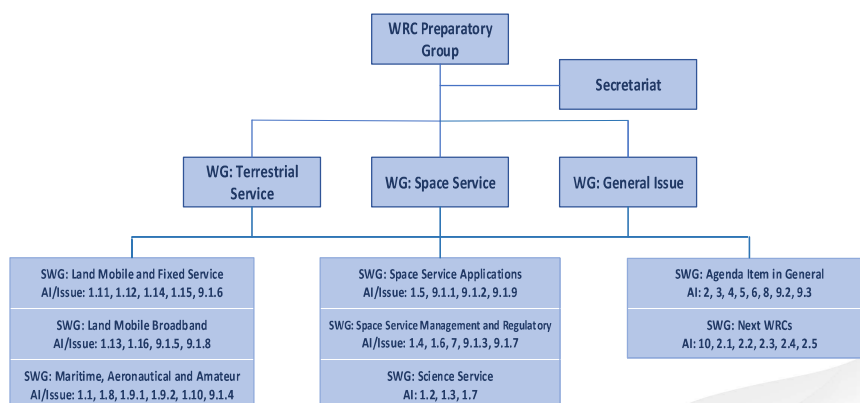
WRC Preparatory Group

Secretariat

WG: Terrestrial Service

WG: Space Service

WG: General Issue

SWG: Land Mobile and Fixed Service
AI/Issue: 1.11, 1.12, 1.14, 1.15, 9.1.6

SWG: Land Mobile Broadband
AI/Issue: 1.13, 1.16, 9.1.5, 9.1.8

SWG: Maritime, Aeronautical and Amateur
AI/Issue: 1.1, 1.8, 1.9.1, 1.9.2, 1.10, 9.1.4

SWG: Space Service Applications
AI/Issue: 1.5, 9.1.1, 9.1.2, 9.1.9

SWG: Space Service Management and Regulatory
AI/Issue: 1.4, 1.6, 7, 9.1.3, 9.1.7

SWG: Science Service
AI: 1.2, 1.3, 1.7

SWG: Agenda Item in General
AI: 2, 3, 4, 5, 6, 8, 9.2, 9.3

SWG: Next WRCs
AI: 10, 2.1, 2.2, 2.3, 2.4, 2.5